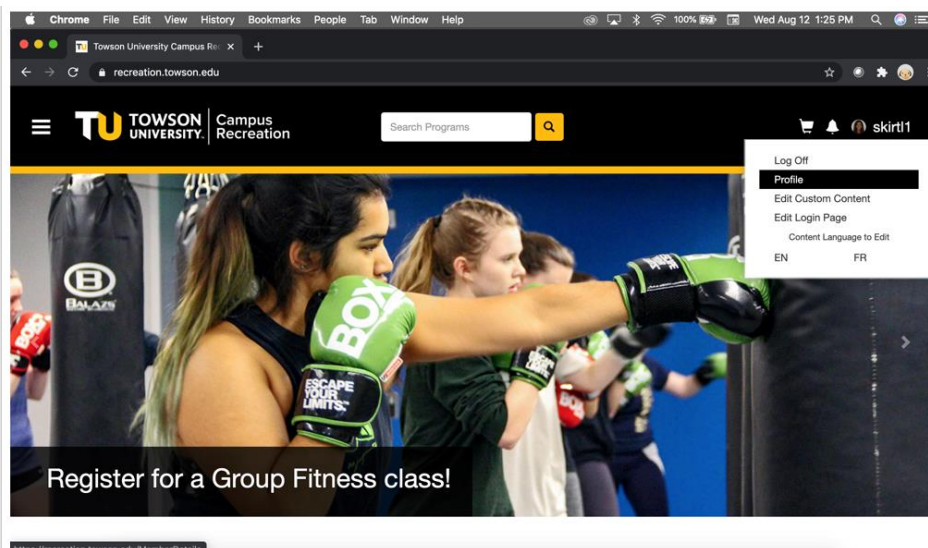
Chrome File Edit View History Bookmarks People Tab Window Help

100% Wed Aug 12 1:25 PM

Towson University Campus Rec ×

+

recreation.towson.edu

TU TOWSON UNIVERSITY. Campus Recreation

Search Programs

skirtl1

Log Off
Profile
Edit Custom Content
Edit Login Page
Content Language to Edit
EN FR

BALAZS

BOX

ESCAPE YOUR LIMITS.

BOX

Register for a Group Fitness class!

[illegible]